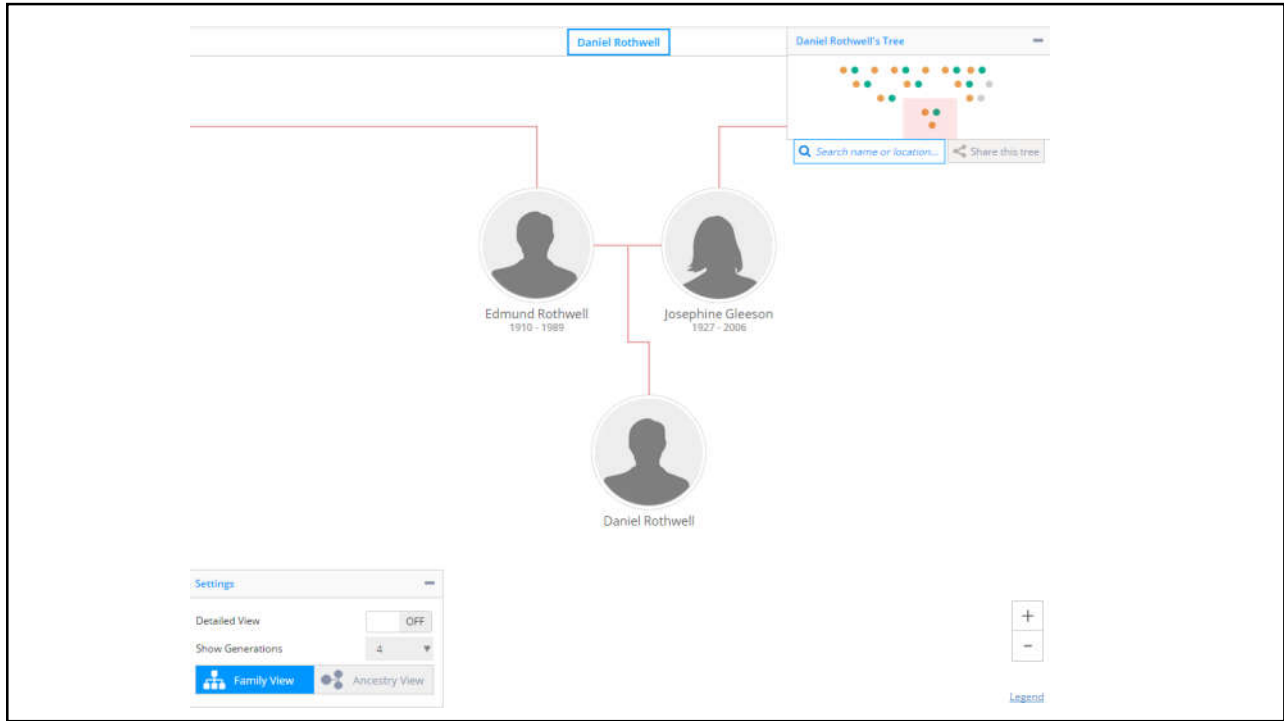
Daniel Rothwell

Daniel Rothwell's Tree

Search name or location...

Share this tree

Edmund Rothwell
1910 - 1989

Josephine Gleeson
1927 - 2006

Daniel Rothwell

Settings

Detailed View OFF

Show Generations 4

Family View

Ancestry View

+

−

Legend